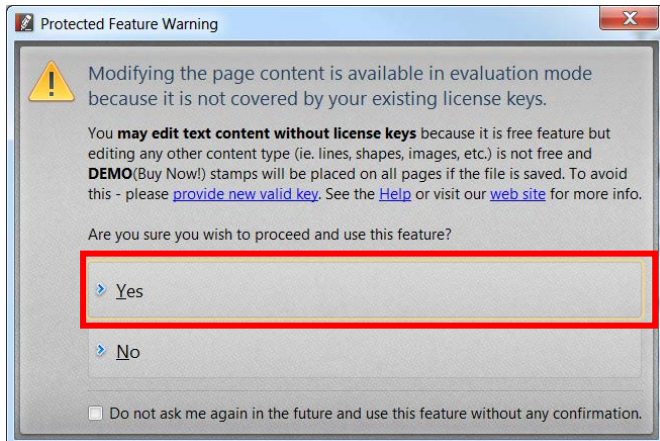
Protected Feature Warning

Modifying the page content is available in evaluation mode because it is not covered by your existing license keys.

You **may edit text content without license keys** because it is free feature but editing any other content type (ie. lines, shapes, images, etc.) is not free and **DEMO**(Buy Now!) stamps will be placed on all pages if the file is saved. To avoid this - please provide new valid key. See the Help or visit our web site for more info.

Are you sure you wish to proceed and use this feature?

Yes

No

Do not ask me again in the future and use this feature without any confirmation.